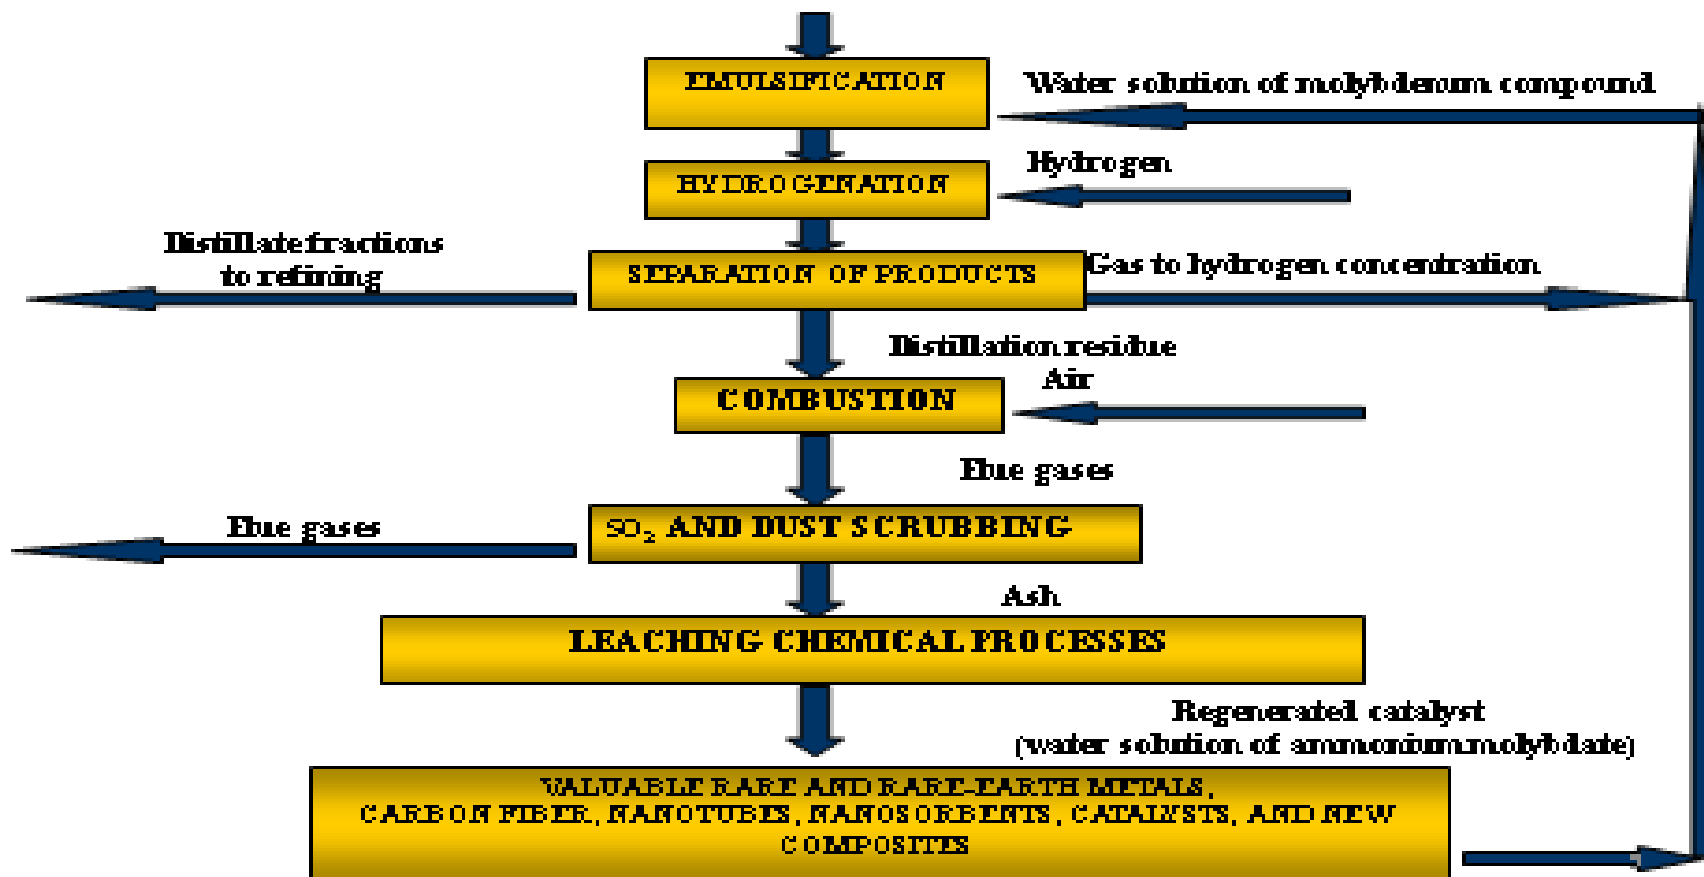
EMULSIFICATION

Water solution of molybdenum compound

HYDROGENATION

Hydrogen

Distillate fractions to refining

SEPARATION OF PRODUCTS

Gas to hydrogen concentration

Distillation residue

Air

COMBUSTION

Flue gases

Flue gases

$SO_2$ AND DUST SCRUBBING

Ash

LEACHING CHEMICAL PROCESSES

Regenerated catalyst (water solution of ammonium molybdate)

VALUABLE RARE AND RARE-EARTH METALS, CARBON FIBER, NANOTUBES, NANOSORBENTS, CATALYSTS, AND NEW COMPOSITES